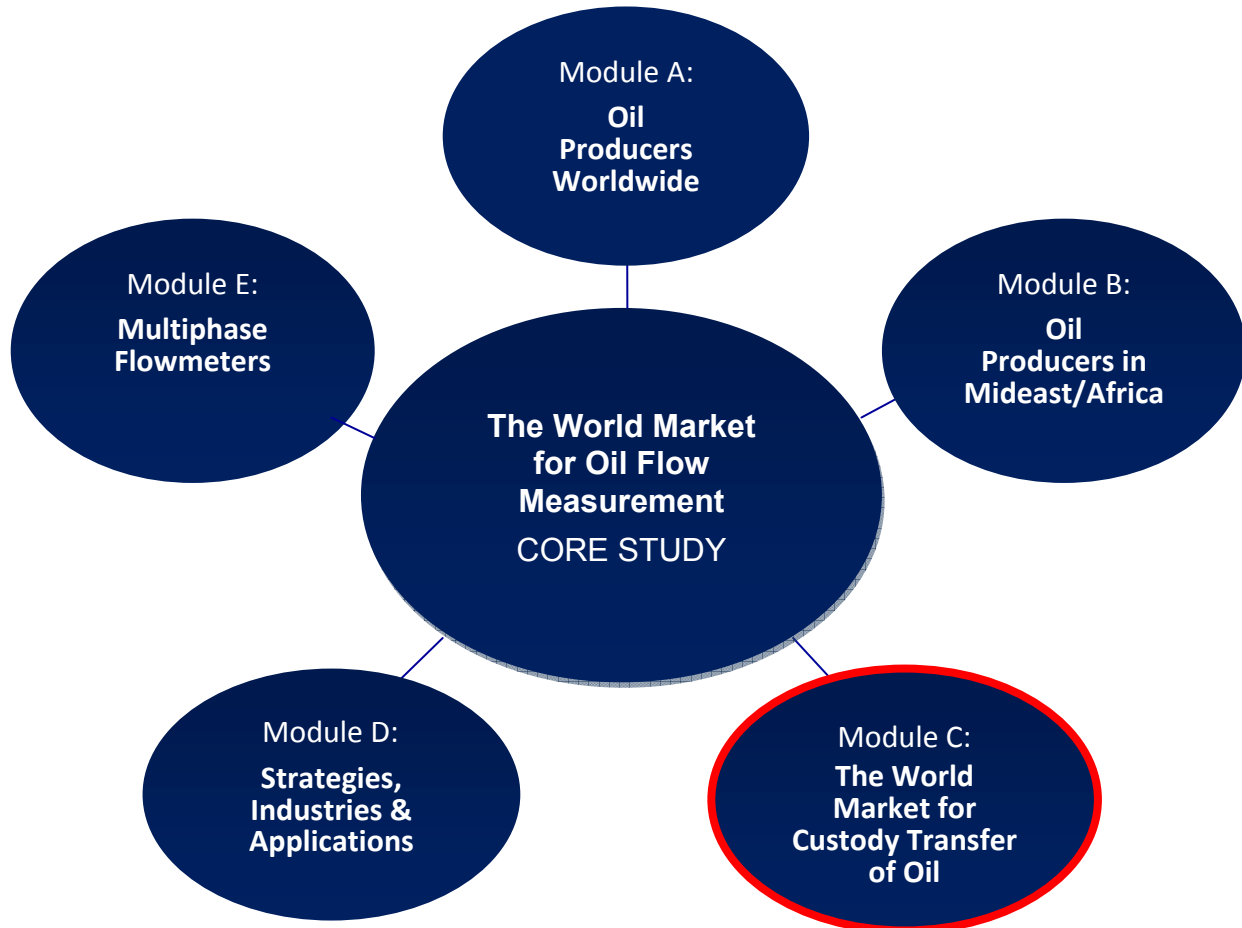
Module A:
Oil Producers Worldwide

Module E:
Multiphase Flowmeters

Module B:
Oil Producers in Mideast/Africa

The World Market for Oil Flow Measurement
CORE STUDY

Module D:
Strategies, Industries & Applications

Module C:
The World Market for Custody Transfer of Oil